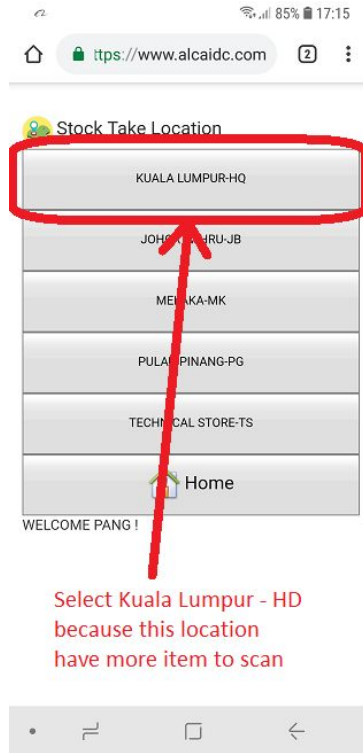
85% 17:15

ttps://www.alcaidc.com

2

Stock Take Location

KUALA LUMPUR-HQ

JOH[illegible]HRU-JB

ME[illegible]AKA-MK

PULA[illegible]PINANG-PG

TECHN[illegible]CAL STORE-TS

Home

WELCOME PANG !

Select Kuala Lumpur - HD because this location have more item to scan